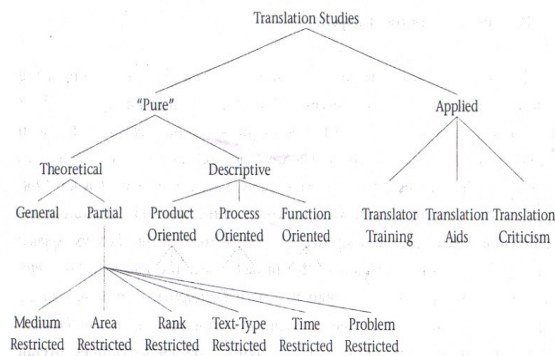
Translation Studies

"Pure"

Applied

Theoretical

Descriptive

General

Partial

Product Oriented

Process Oriented

Function Oriented

Translator Training

Translation Aids

Translation Criticism

Medium Restricted

Area Restricted

Rank Restricted

Text-Type Restricted

Time Restricted

Problem Restricted